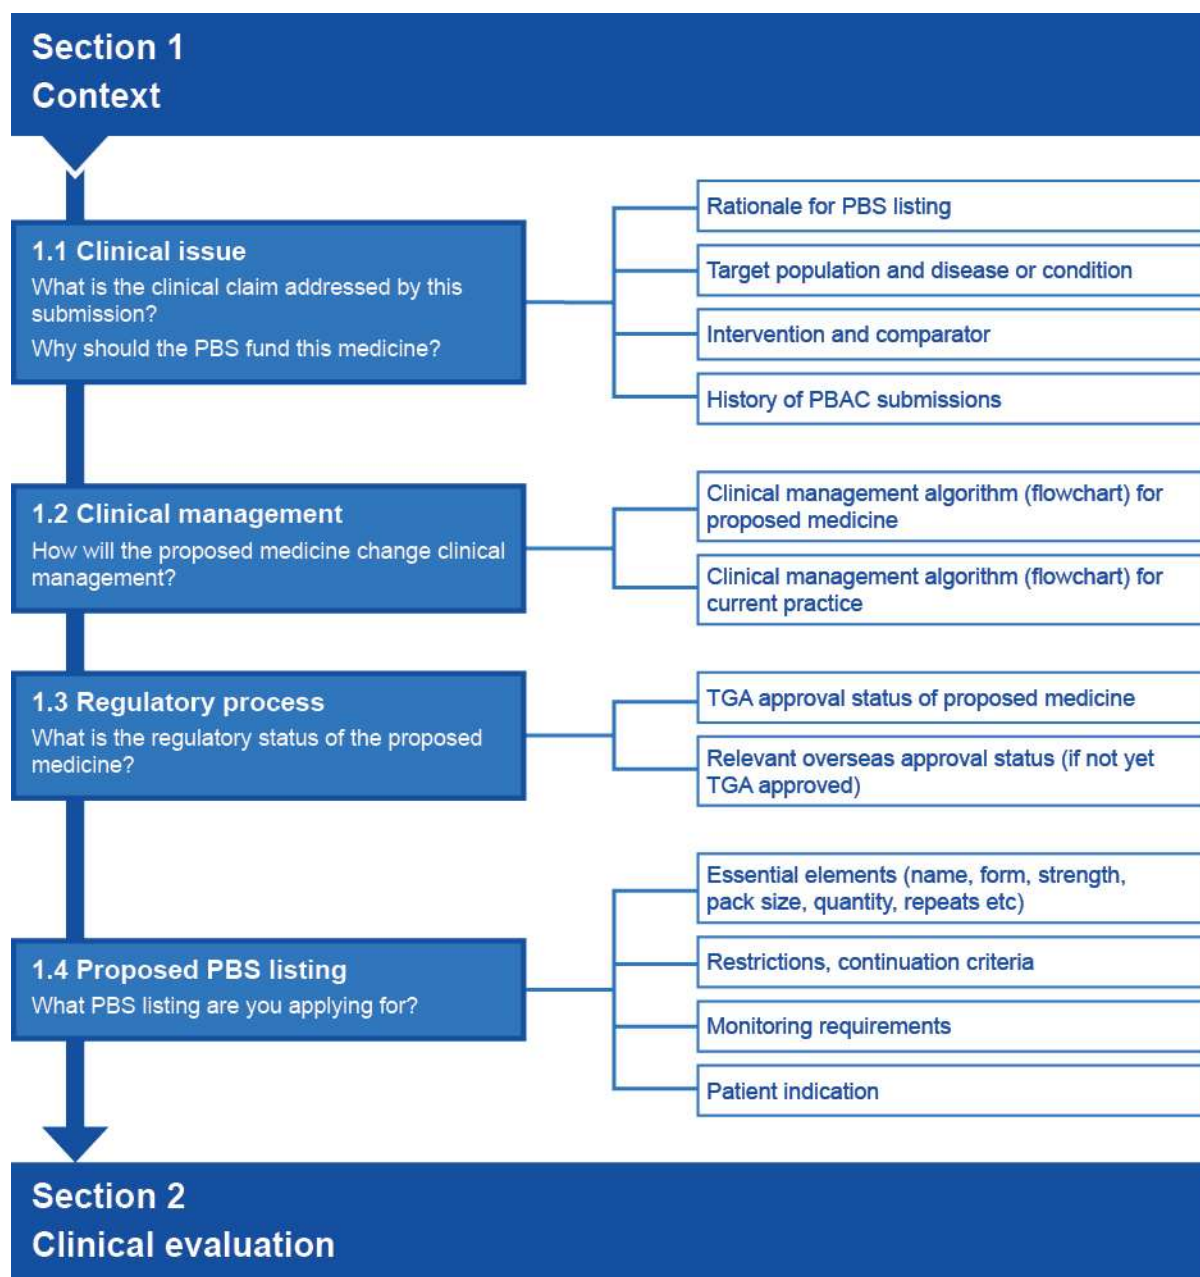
Section 1
Context

1.1 Clinical issue
What is the clinical claim addressed by this submission?
Why should the PBS fund this medicine?

Rationale for PBS listing

Target population and disease or condition

Intervention and comparator

History of PBAC submissions

1.2 Clinical management
How will the proposed medicine change clinical management?

Clinical management algorithm (flowchart) for proposed medicine

Clinical management algorithm (flowchart) for current practice

1.3 Regulatory process
What is the regulatory status of the proposed medicine?

TGA approval status of proposed medicine

Relevant overseas approval status (if not yet TGA approved)

1.4 Proposed PBS listing
What PBS listing are you applying for?

Essential elements (name, form, strength, pack size, quantity, repeats etc)

Restrictions, continuation criteria

Monitoring requirements

Patient indication

Section 2
Clinical evaluation